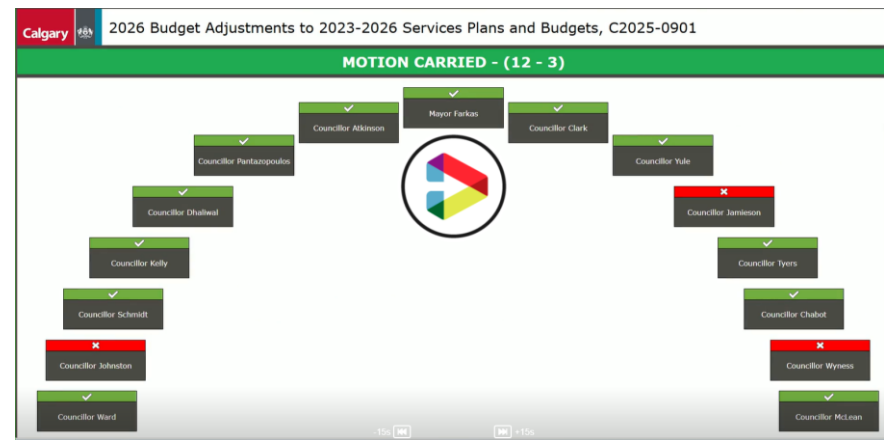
Calgary

2026 Budget Adjustments to 2023-2026 Services Plans and Budgets, C2025-0901

MOTION CARRIED - (12 - 3)

✓ Mayor Farkas

✓ Councillor Atkinson

✓ Councillor Clark

✓ Councillor Pantazopoulos

✓ Councillor Yule

✓ Councillor Dhaliwal

✗ Councillor Jamieson

✓ Councillor Kelly

✓ Councillor Tyers

✓ Councillor Schmidt

✓ Councillor Chabot

✗ Councillor Johnston

✗ Councillor Wyness

✓ Councillor Ward

✓ Councillor McLean

-15s

+15s